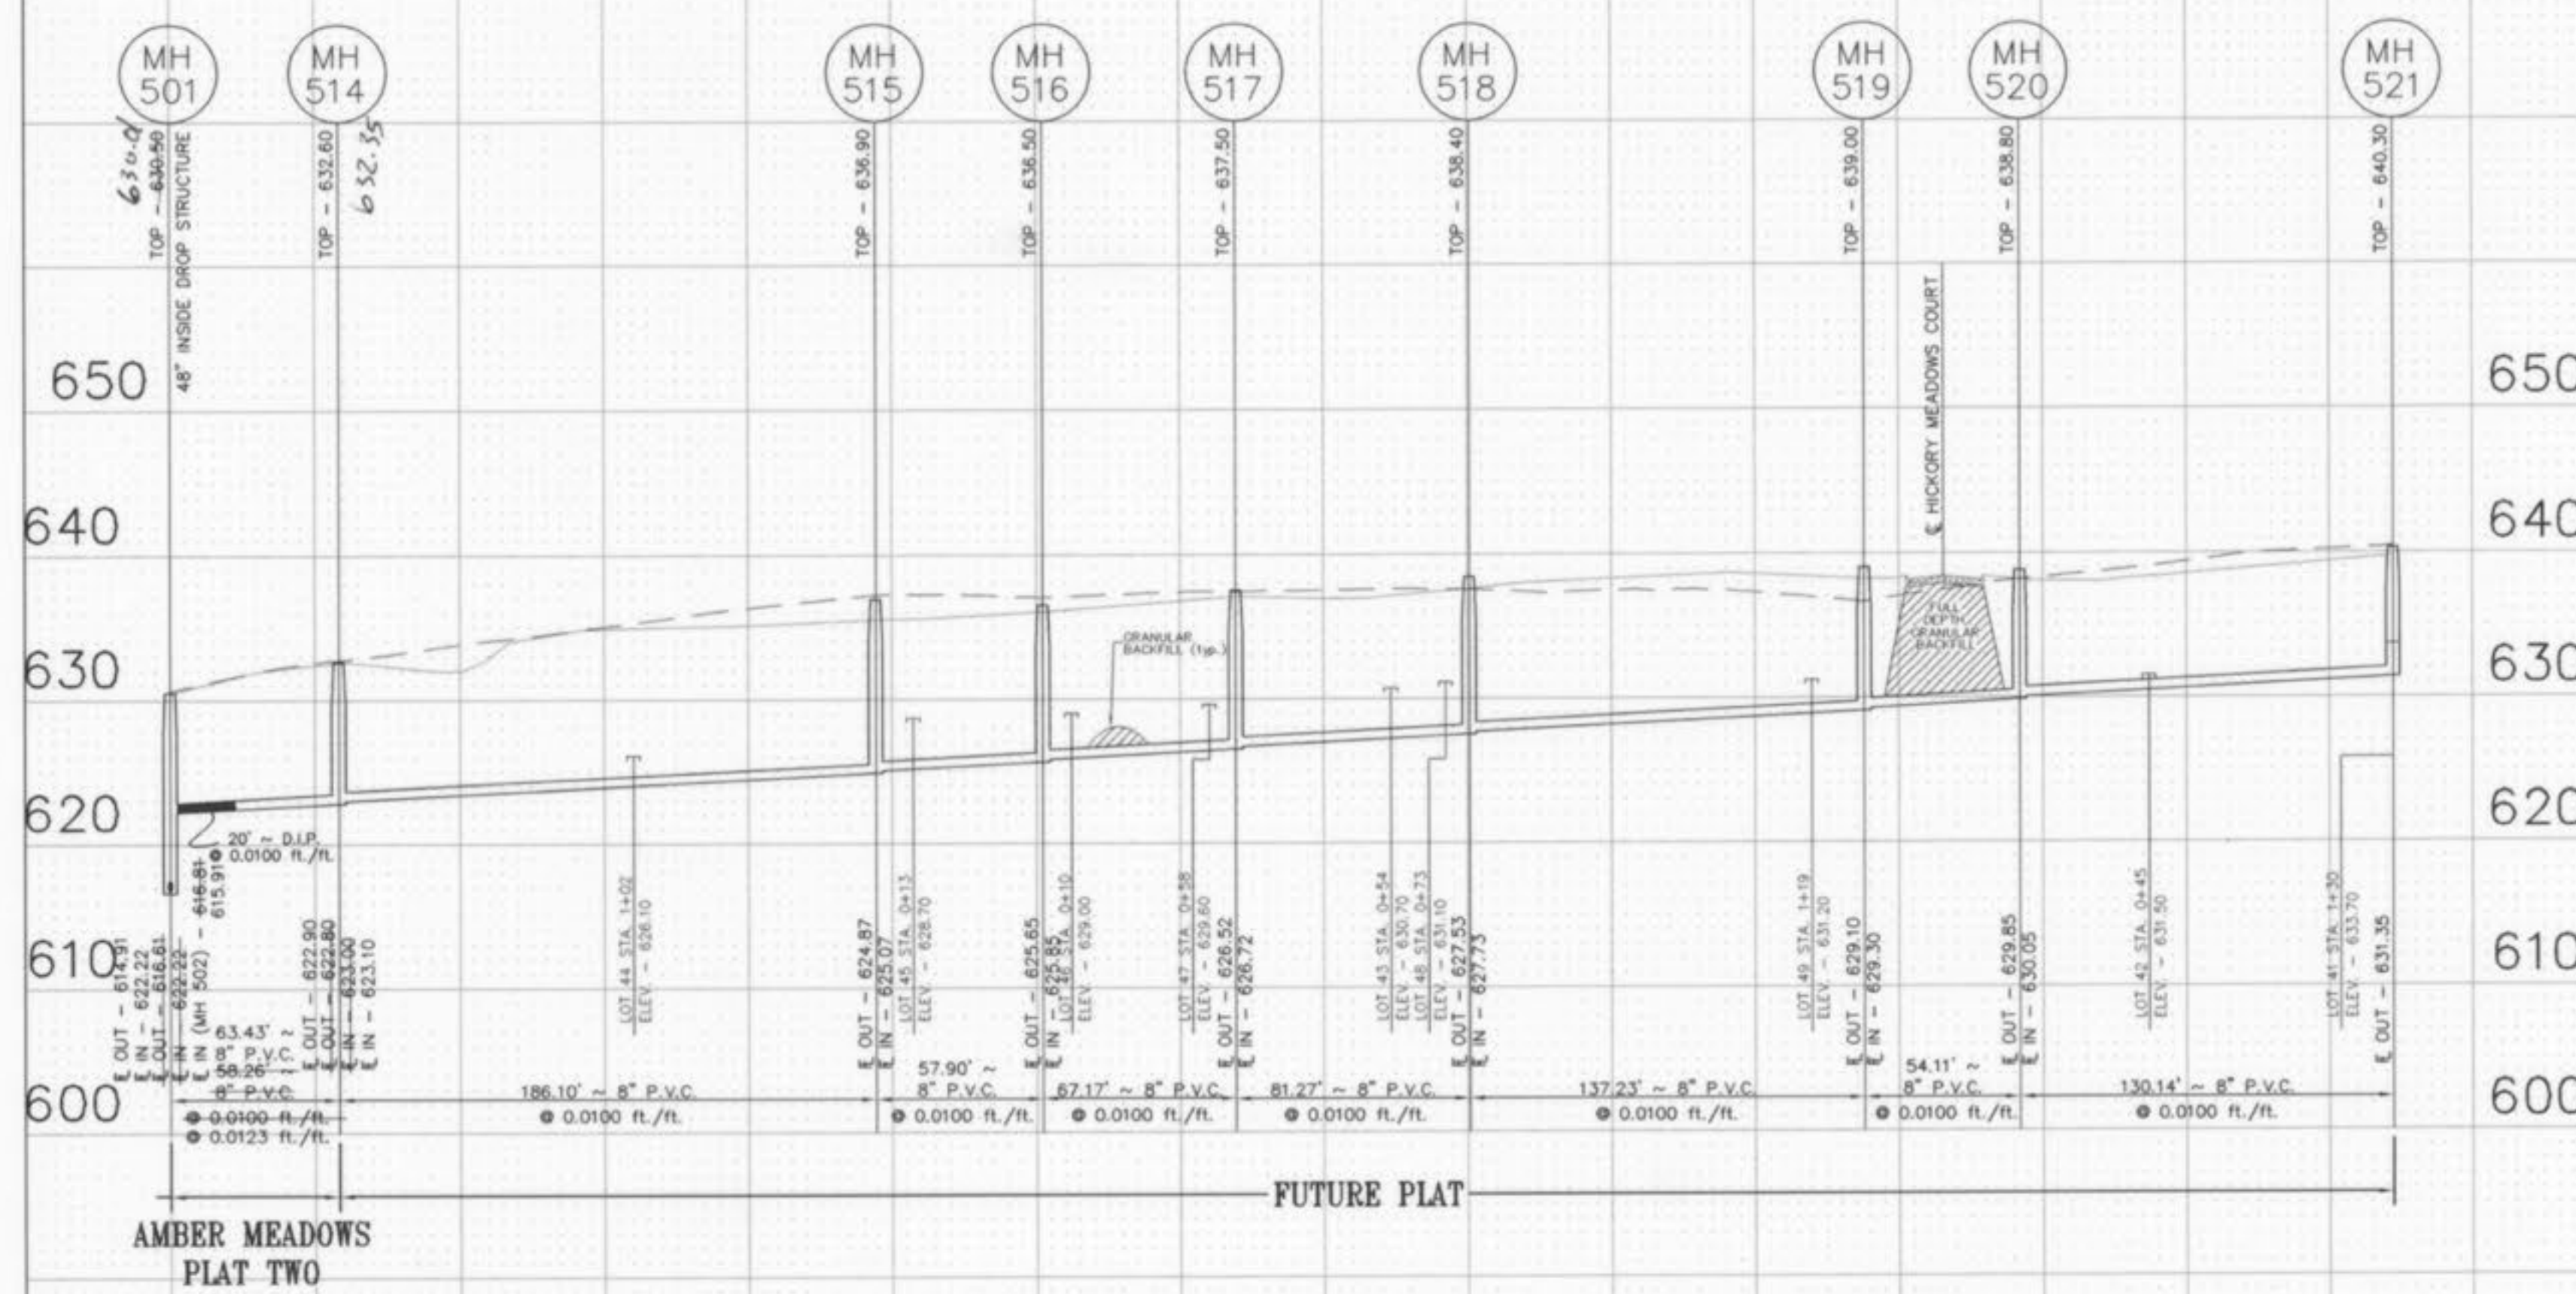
MH 501
MH 514
MH 515
MH 516
MH 517
MH 518
MH 519
MH 520
MH 521

630.0
TOP - 630.50
48" INSIDE DROP STRUCTURE
TOP - 632.60
632.35
TOP - 636.90
TOP - 636.50
TOP - 637.50
TOP - 638.40
TOP - 639.00
TOP - 638.80
TOP - 640.30

℄ HICKORY MEADOWS COURT

650
640
630
620
610
600

650
640
630
620
610
600

GRANULAR BACKFILL (typ.)
FULL DEPTH GRANULAR BACKFILL

20' ~ D.I.P.
0.0100 ft./ft.
616.81
615.91

℄ OUT - 614.91
℄ IN - 622.22
℄ OUT - 616.61
℄ IN - 622.22
℄ IN (MH 502) -
63.43' ~
8" P.V.C.
58.26' ~
8" P.V.C.
@ 0.0100 ft./ft.
@ 0.0123 ft./ft.
℄ OUT - 622.90
℄ OUT - 622.80
℄ IN - 623.00
℄ IN - 623.10

LOT 44 STA. 1+02
ELEV. - 626.10
186.10' ~ 8" P.V.C.
@ 0.0100 ft./ft.

℄ OUT - 624.87
℄ IN - 625.07
LOT 45 STA. 0+13
ELEV. - 628.70
57.90' ~
8" P.V.C.
@ 0.0100 ft./ft.

℄ OUT - 625.65
℄ IN - 625.85
LOT 46 STA. 0+10
ELEV. - 629.00
67.17' ~ 8" P.V.C.
@ 0.0100 ft./ft.

LOT 47 STA. 0+58
ELEV. - 629.60
℄ OUT - 626.52
℄ IN - 626.72
81.27' ~ 8" P.V.C.
@ 0.0100 ft./ft.

LOT 43 STA. 0+54
ELEV. - 630.70
LOT 48 STA. 0+73
ELEV. - 631.10
℄ OUT - 627.53
℄ IN - 627.73
137.23' ~ 8" P.V.C.
@ 0.0100 ft./ft.

LOT 49 STA. 1+19
ELEV. - 631.20
℄ OUT - 629.10
℄ IN - 629.30
54.11' ~
8" P.V.C.
@ 0.0100 ft./ft.

℄ OUT - 629.85
℄ IN - 630.05
LOT 42 STA. 0+45
ELEV. - 631.50
130.14' ~ 8" P.V.C.
@ 0.0100 ft./ft.

LOT 41 STA. 1+30
ELEV. - 633.70
℄ OUT - 631.35

FUTURE PLAT
AMBER MEADOWS PLAT TWO